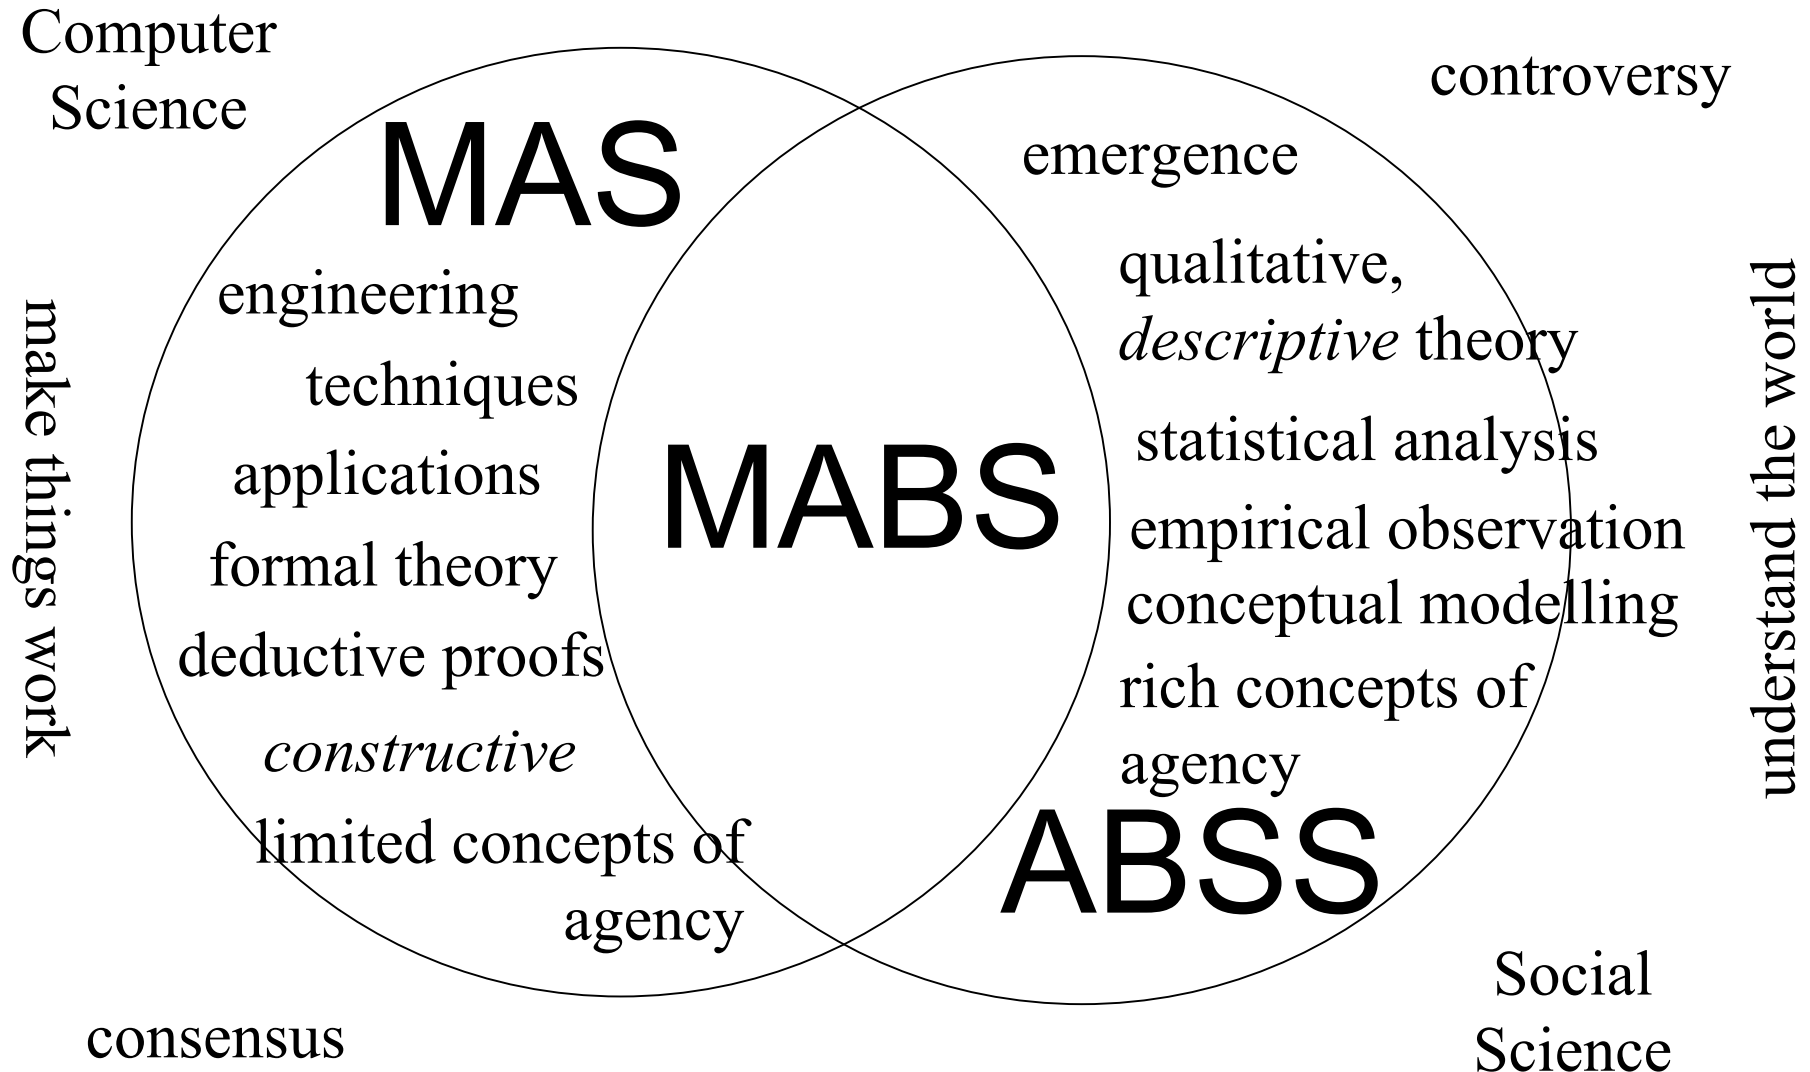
Computer Science

controversy

MAS

emergence

engineering

qualitative, *descriptive* theory

make things work

techniques

applications

MABS

statistical analysis

understand the world

empirical observation

formal theory

conceptual modelling

deductive proofs

rich concepts of agency

*constructive*

limited concepts of agency

ABSS

Social Science

consensus